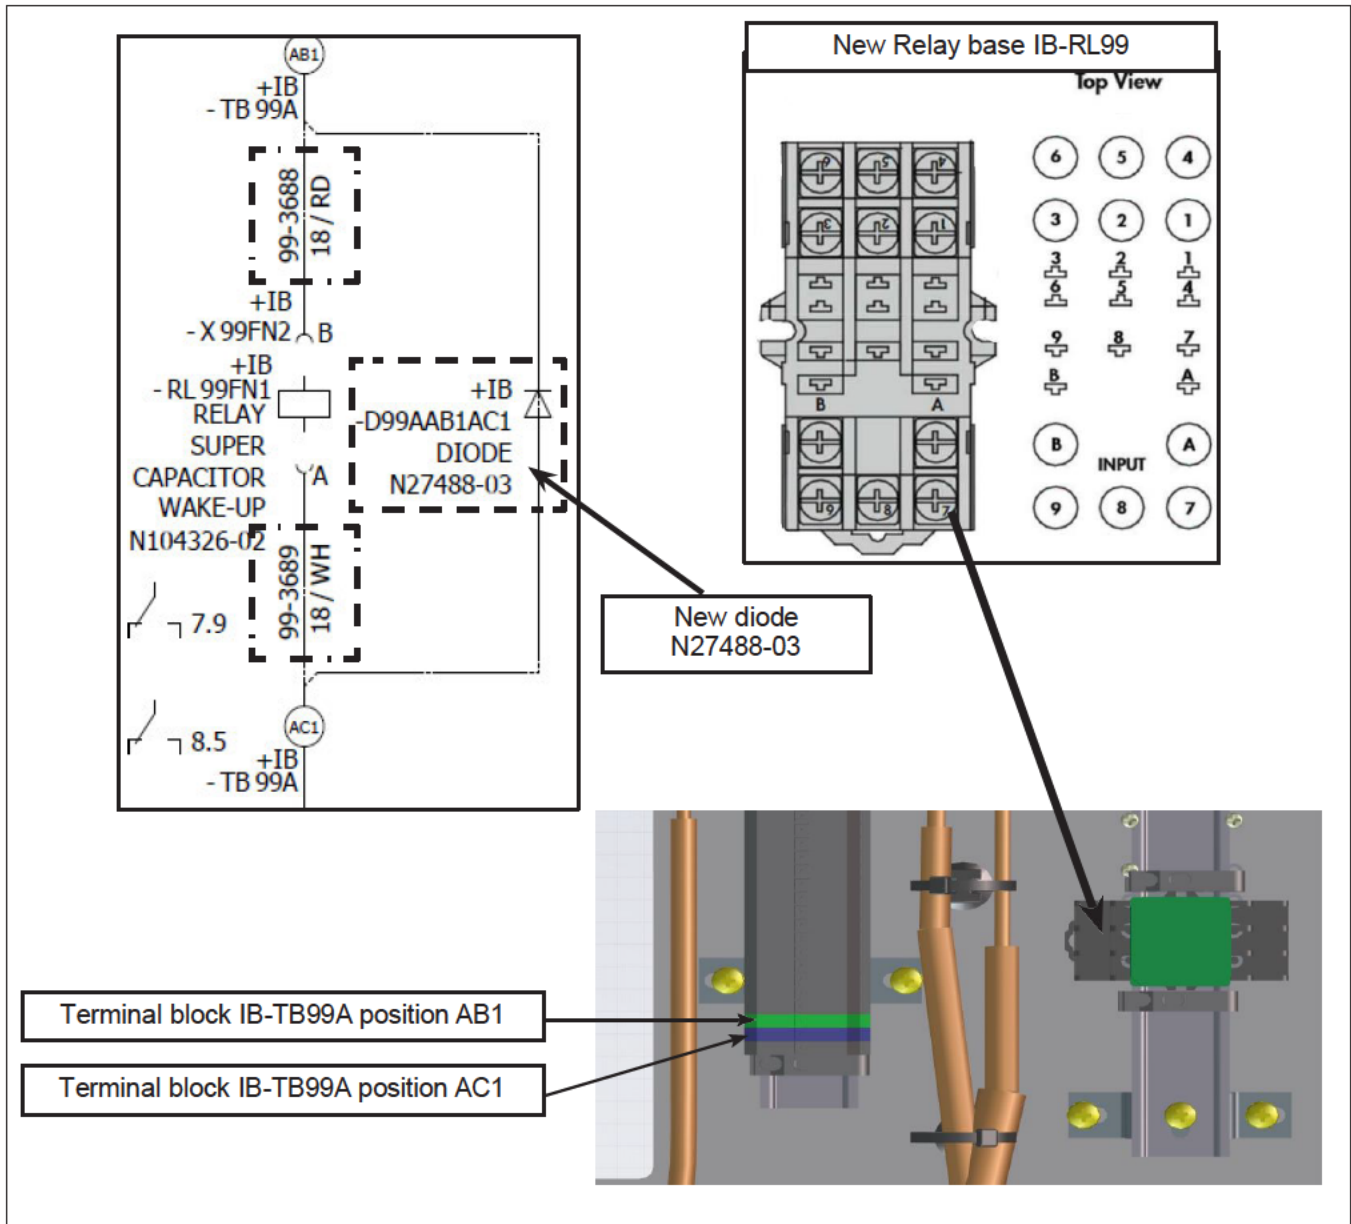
AB1
+IB
- TB 99A

99-3688
18 / RD

+IB
- X 99FN2 B

+IB
- RL 99FN1
RELAY
SUPER
CAPACITOR
WAKE-UP
N104326-02

A

+IB
-D99AAB1AC1
DIODE
N27488-03

99-3689
18 / WH

7.9

8.5

AC1
+IB
- TB 99A

New Relay base IB-RL99
Top View

6 5 4
3 2 1
B A

6 5 4
3 2 1
3 2 1
6 5 4
9 8 7
B A
B INPUT A
9 8 7

New diode
N27488-03

Terminal block IB-TB99A position AB1

Terminal block IB-TB99A position AC1